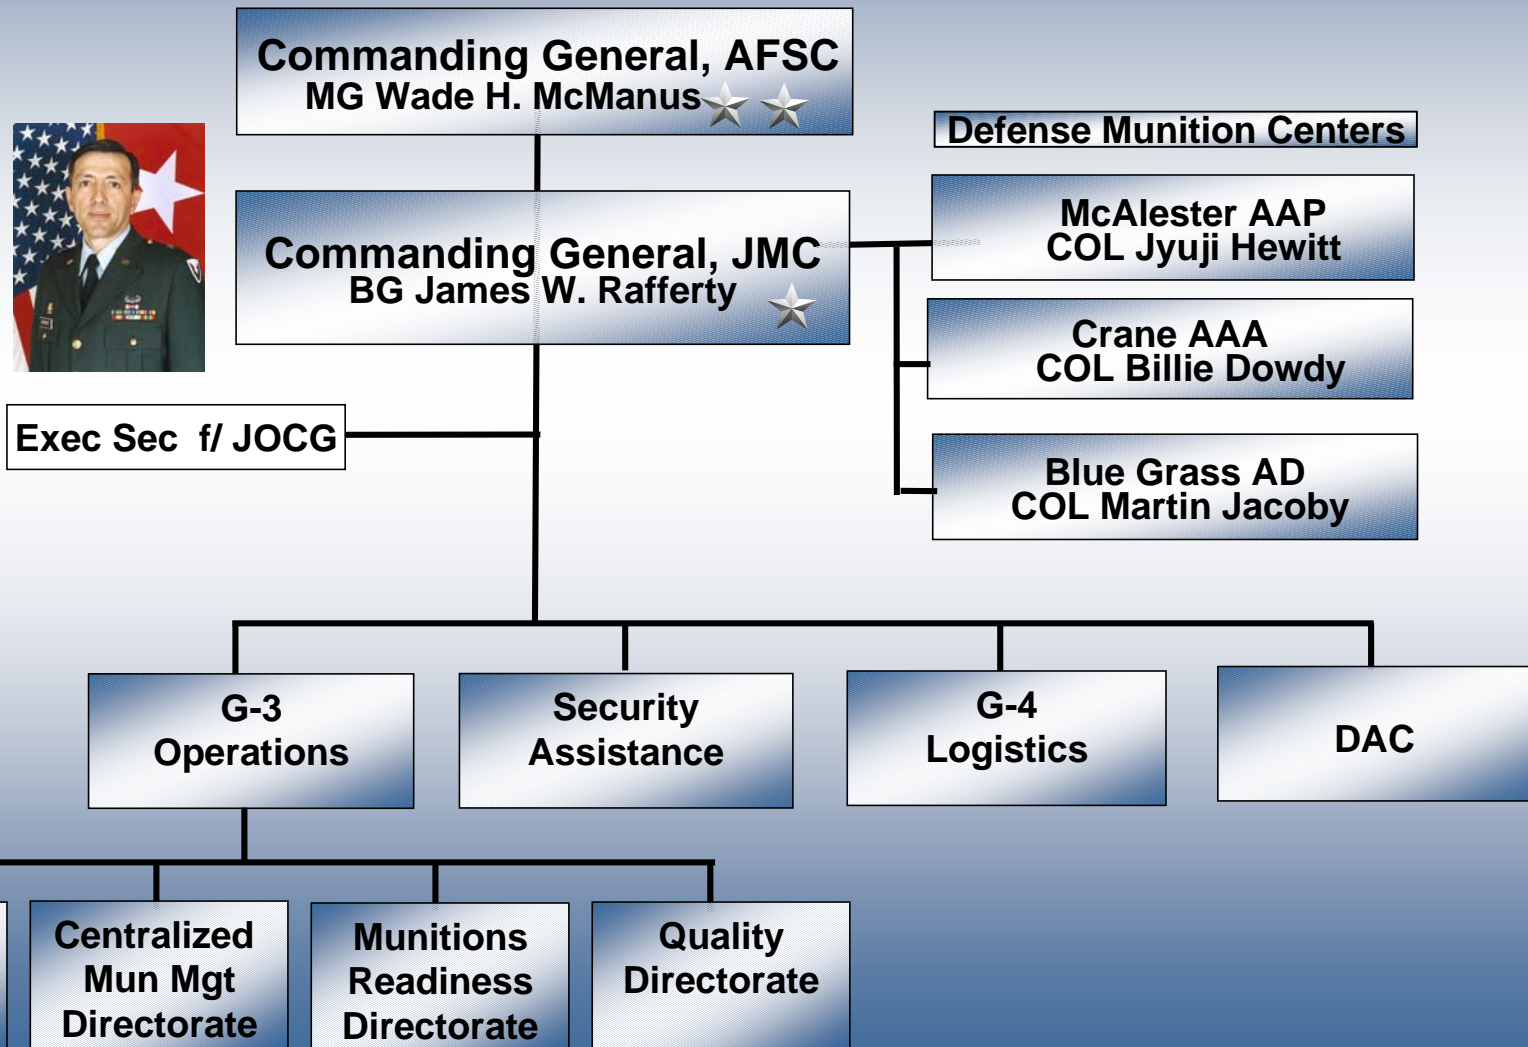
Commanding General, AFSC
MG Wade H. McManus

Defense Munition Centers

McAlester AAP
COL Jyuji Hewitt

Commanding General, JMC
BG James W. Rafferty

Crane AAA
COL Billie Dowdy

Exec Sec f/ JOCG

Blue Grass AD
COL Martin Jacoby

G-3
Operations

Security
Assistance

G-4
Logistics

DAC

Centralized
Mun Mgt
Directorate

Munitions
Readiness
Directorate

Quality
Directorate